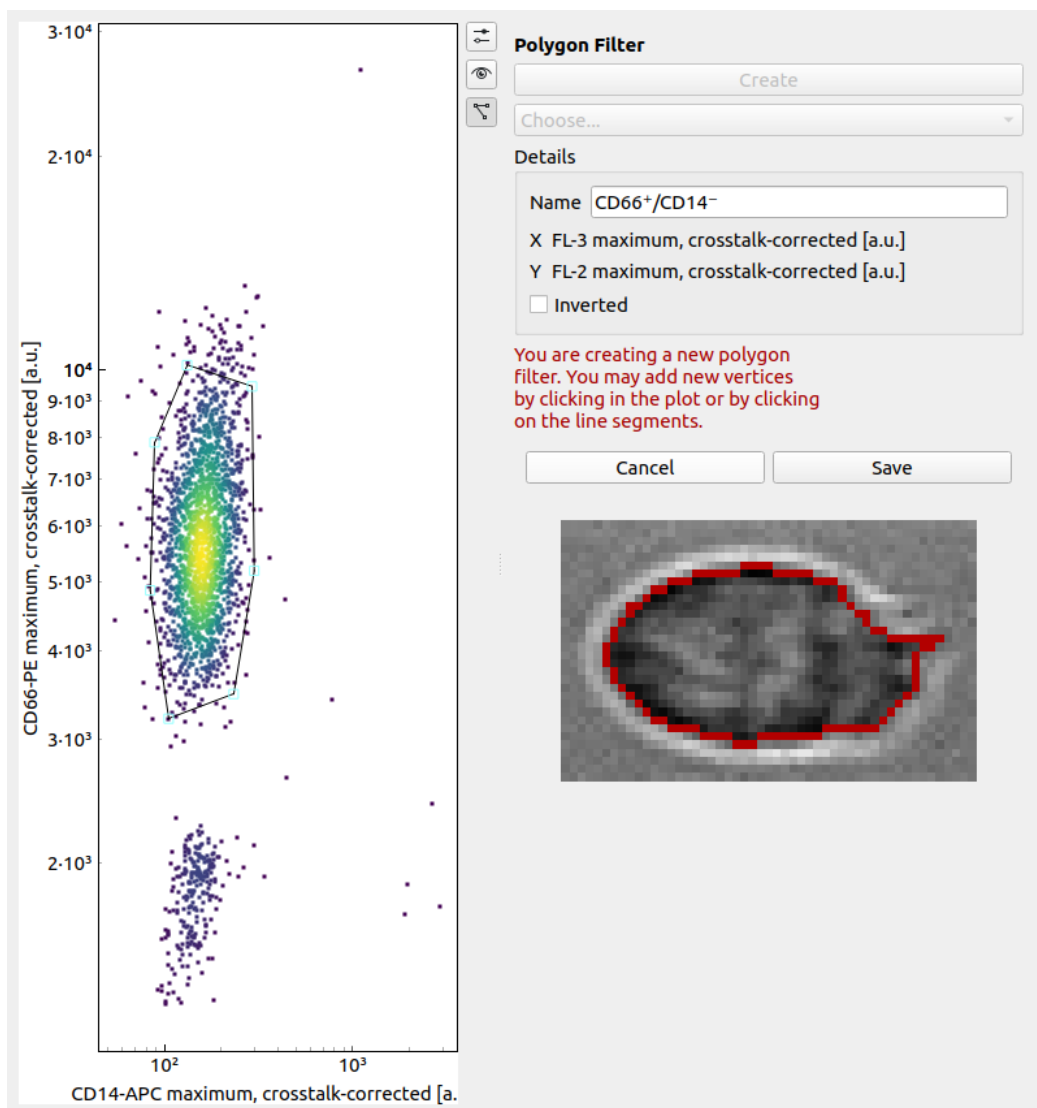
$3\cdot10^4$
$2\cdot10^4$
$10^4$
$9\cdot10^3$
$8\cdot10^3$
$7\cdot10^3$
$6\cdot10^3$
$5\cdot10^3$
$4\cdot10^3$
$3\cdot10^3$
$2\cdot10^3$

CD66-PE maximum, crosstalk-corrected [a.u.]

$10^2$
$10^3$

CD14-APC maximum, crosstalk-corrected [a.

Polygon Filter

Create

Choose...

Details

Name CD66⁺/CD14⁻

X FL-3 maximum, crosstalk-corrected [a.u.]

Y FL-2 maximum, crosstalk-corrected [a.u.]

Inverted

You are creating a new polygon filter. You may add new vertices by clicking in the plot or by clicking on the line segments.

Cancel

Save